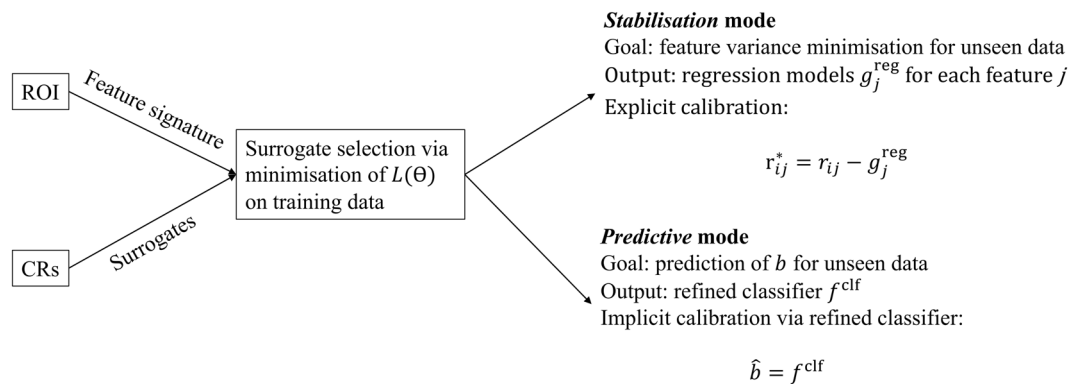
ROI

Feature signature

CRs

Surrogates

Surrogate selection via minimisation of $L(\Theta)$ on training data

***Stabilisation*** **mode**
Goal: feature variance minimisation for unseen data
Output: regression models $g_j^{\text{reg}}$ for each feature $j$
Explicit calibration:

$\mathrm{r}_{ij}^{*} = r_{ij} - g_j^{\text{reg}}$

***Predictive*** **mode**
Goal: prediction of $b$ for unseen data
Output: refined classifier $f^{\text{clf}}$
Implicit calibration via refined classifier:

$\hat{b} = f^{\text{clf}}$